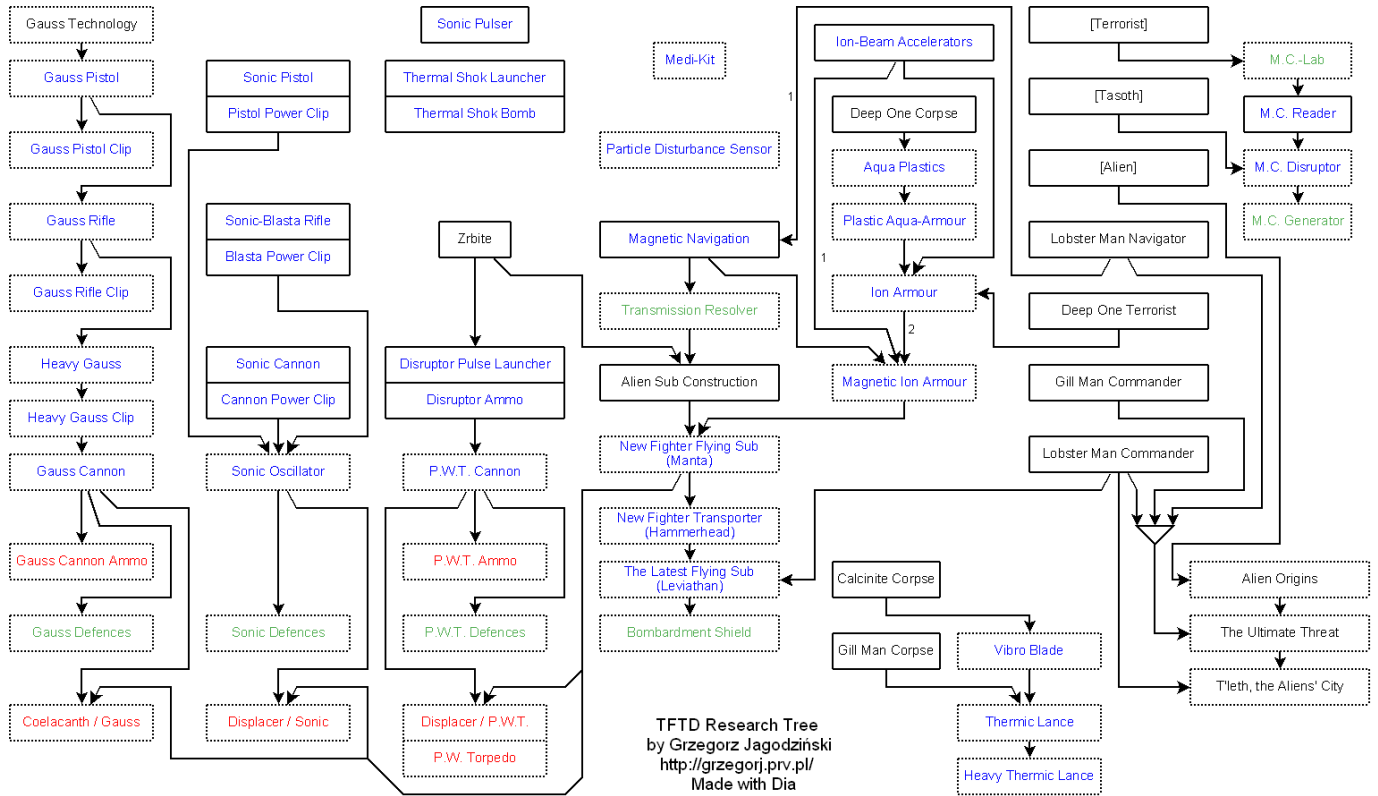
Gauss Technology

Gauss Pistol

Gauss Pistol Clip

Gauss Rifle

Gauss Rifle Clip

Heavy Gauss

Heavy Gauss Clip

Gauss Cannon

Gauss Cannon Ammo

Gauss Defences

Coelacanth / Gauss

Sonic Pistol

Pistol Power Clip

Sonic-Blasta Rifle

Blasta Power Clip

Sonic Cannon

Cannon Power Clip

Sonic Oscillator

Sonic Defences

Displacer / Sonic

Sonic Pulser

Thermal Shok Launcher

Thermal Shok Bomb

Zrbite

Disruptor Pulse Launcher

Disruptor Ammo

P.W.T. Cannon

P.W.T. Ammo

P.W.T. Defences

Displacer / P.W.T.

P.W. Torpedo

Medi-Kit

Particle Disturbance Sensor

Magnetic Navigation

Transmission Resolver

Alien Sub Construction

New Fighter Flying Sub (Manta)

New Fighter Transporter (Hammerhead)

The Latest Flying Sub (Leviathan)

Bombardment Shield

Ion-Beam Accelerators

1

Deep One Corpse

Aqua Plastics

Plastic Aqua-Armour

1

Ion Armour

2

Magnetic Ion Armour

[Terrorist]

M.C.-Lab

[Tasoth]

M.C. Reader

[Alien]

M.C. Disruptor

M.C. Generator

Lobster Man Navigator

Deep One Terrorist

Gill Man Commander

Lobster Man Commander

Alien Origins

The Ultimate Threat

T'leth, the Aliens' City

Calcinite Corpse

Gill Man Corpse

Vibro Blade

Thermic Lance

Heavy Thermic Lance

TFTD Research Tree
by Grzegorz Jagodziński
http://grzegorj.prv.pl/
Made with Dia